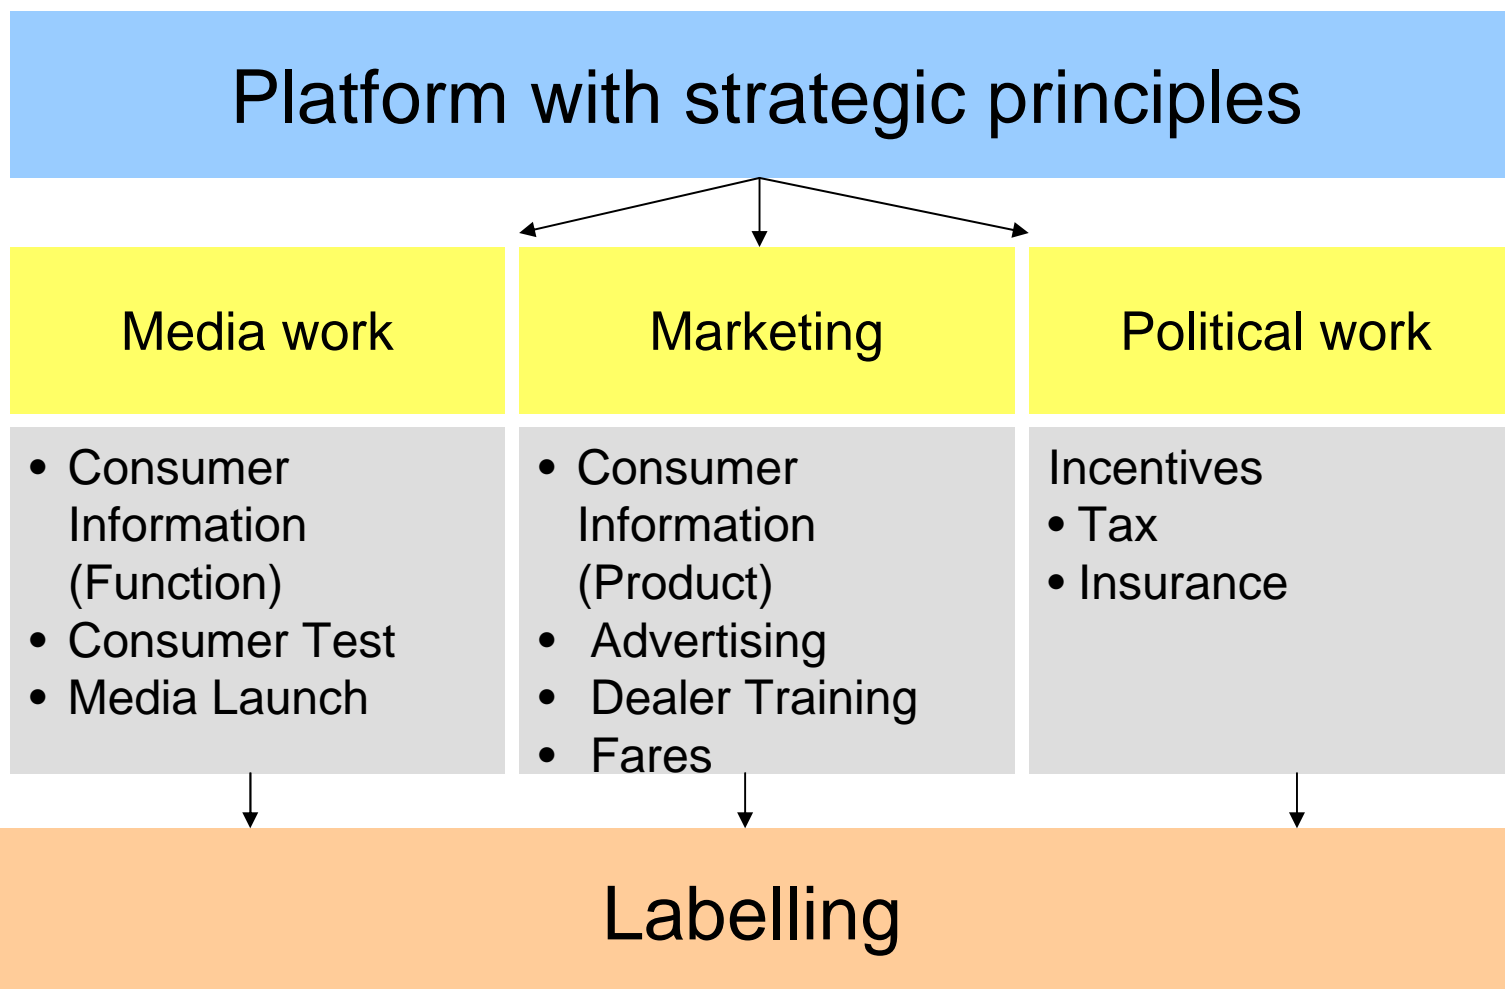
Platform with strategic principles

Media work

Marketing

Political work

• Consumer Information (Function)
• Consumer Test
• Media Launch

• Consumer Information (Product)
• Advertising
• Dealer Training
• Fares

Incentives
• Tax
• Insurance

Labelling